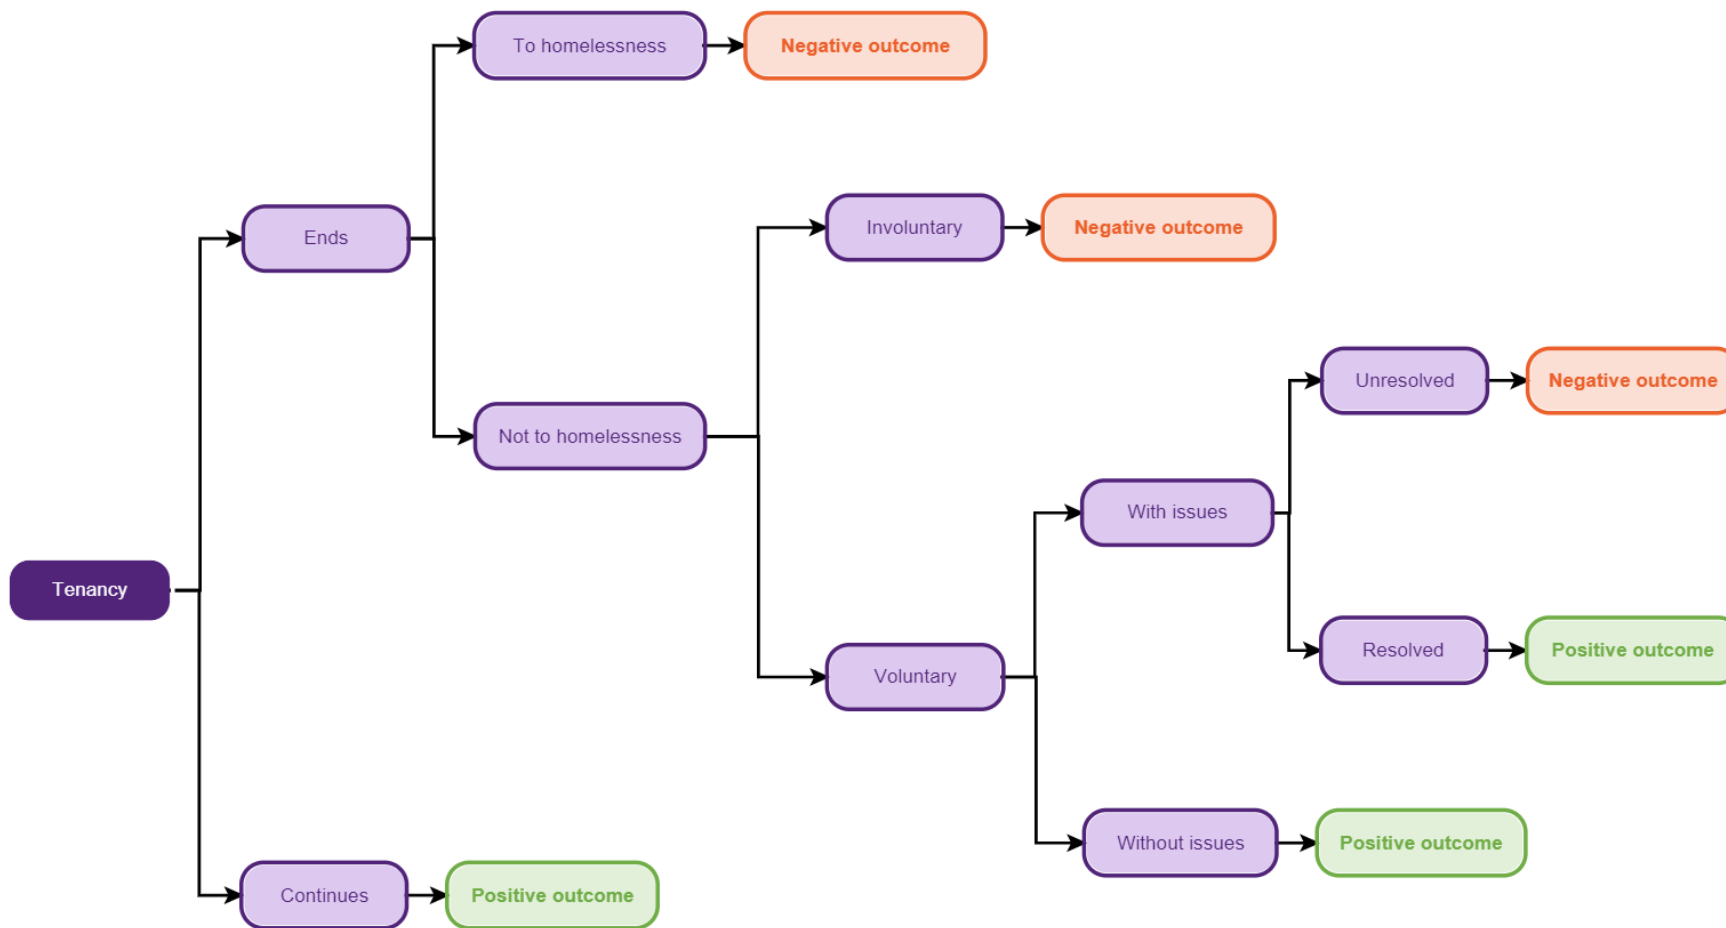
To homelessness
Negative outcome
Ends
Involuntary
Negative outcome
Unresolved
Negative outcome
Not to homelessness
With issues
Tenancy
Resolved
Positive outcome
Voluntary
Without issues
Positive outcome
Continues
Positive outcome